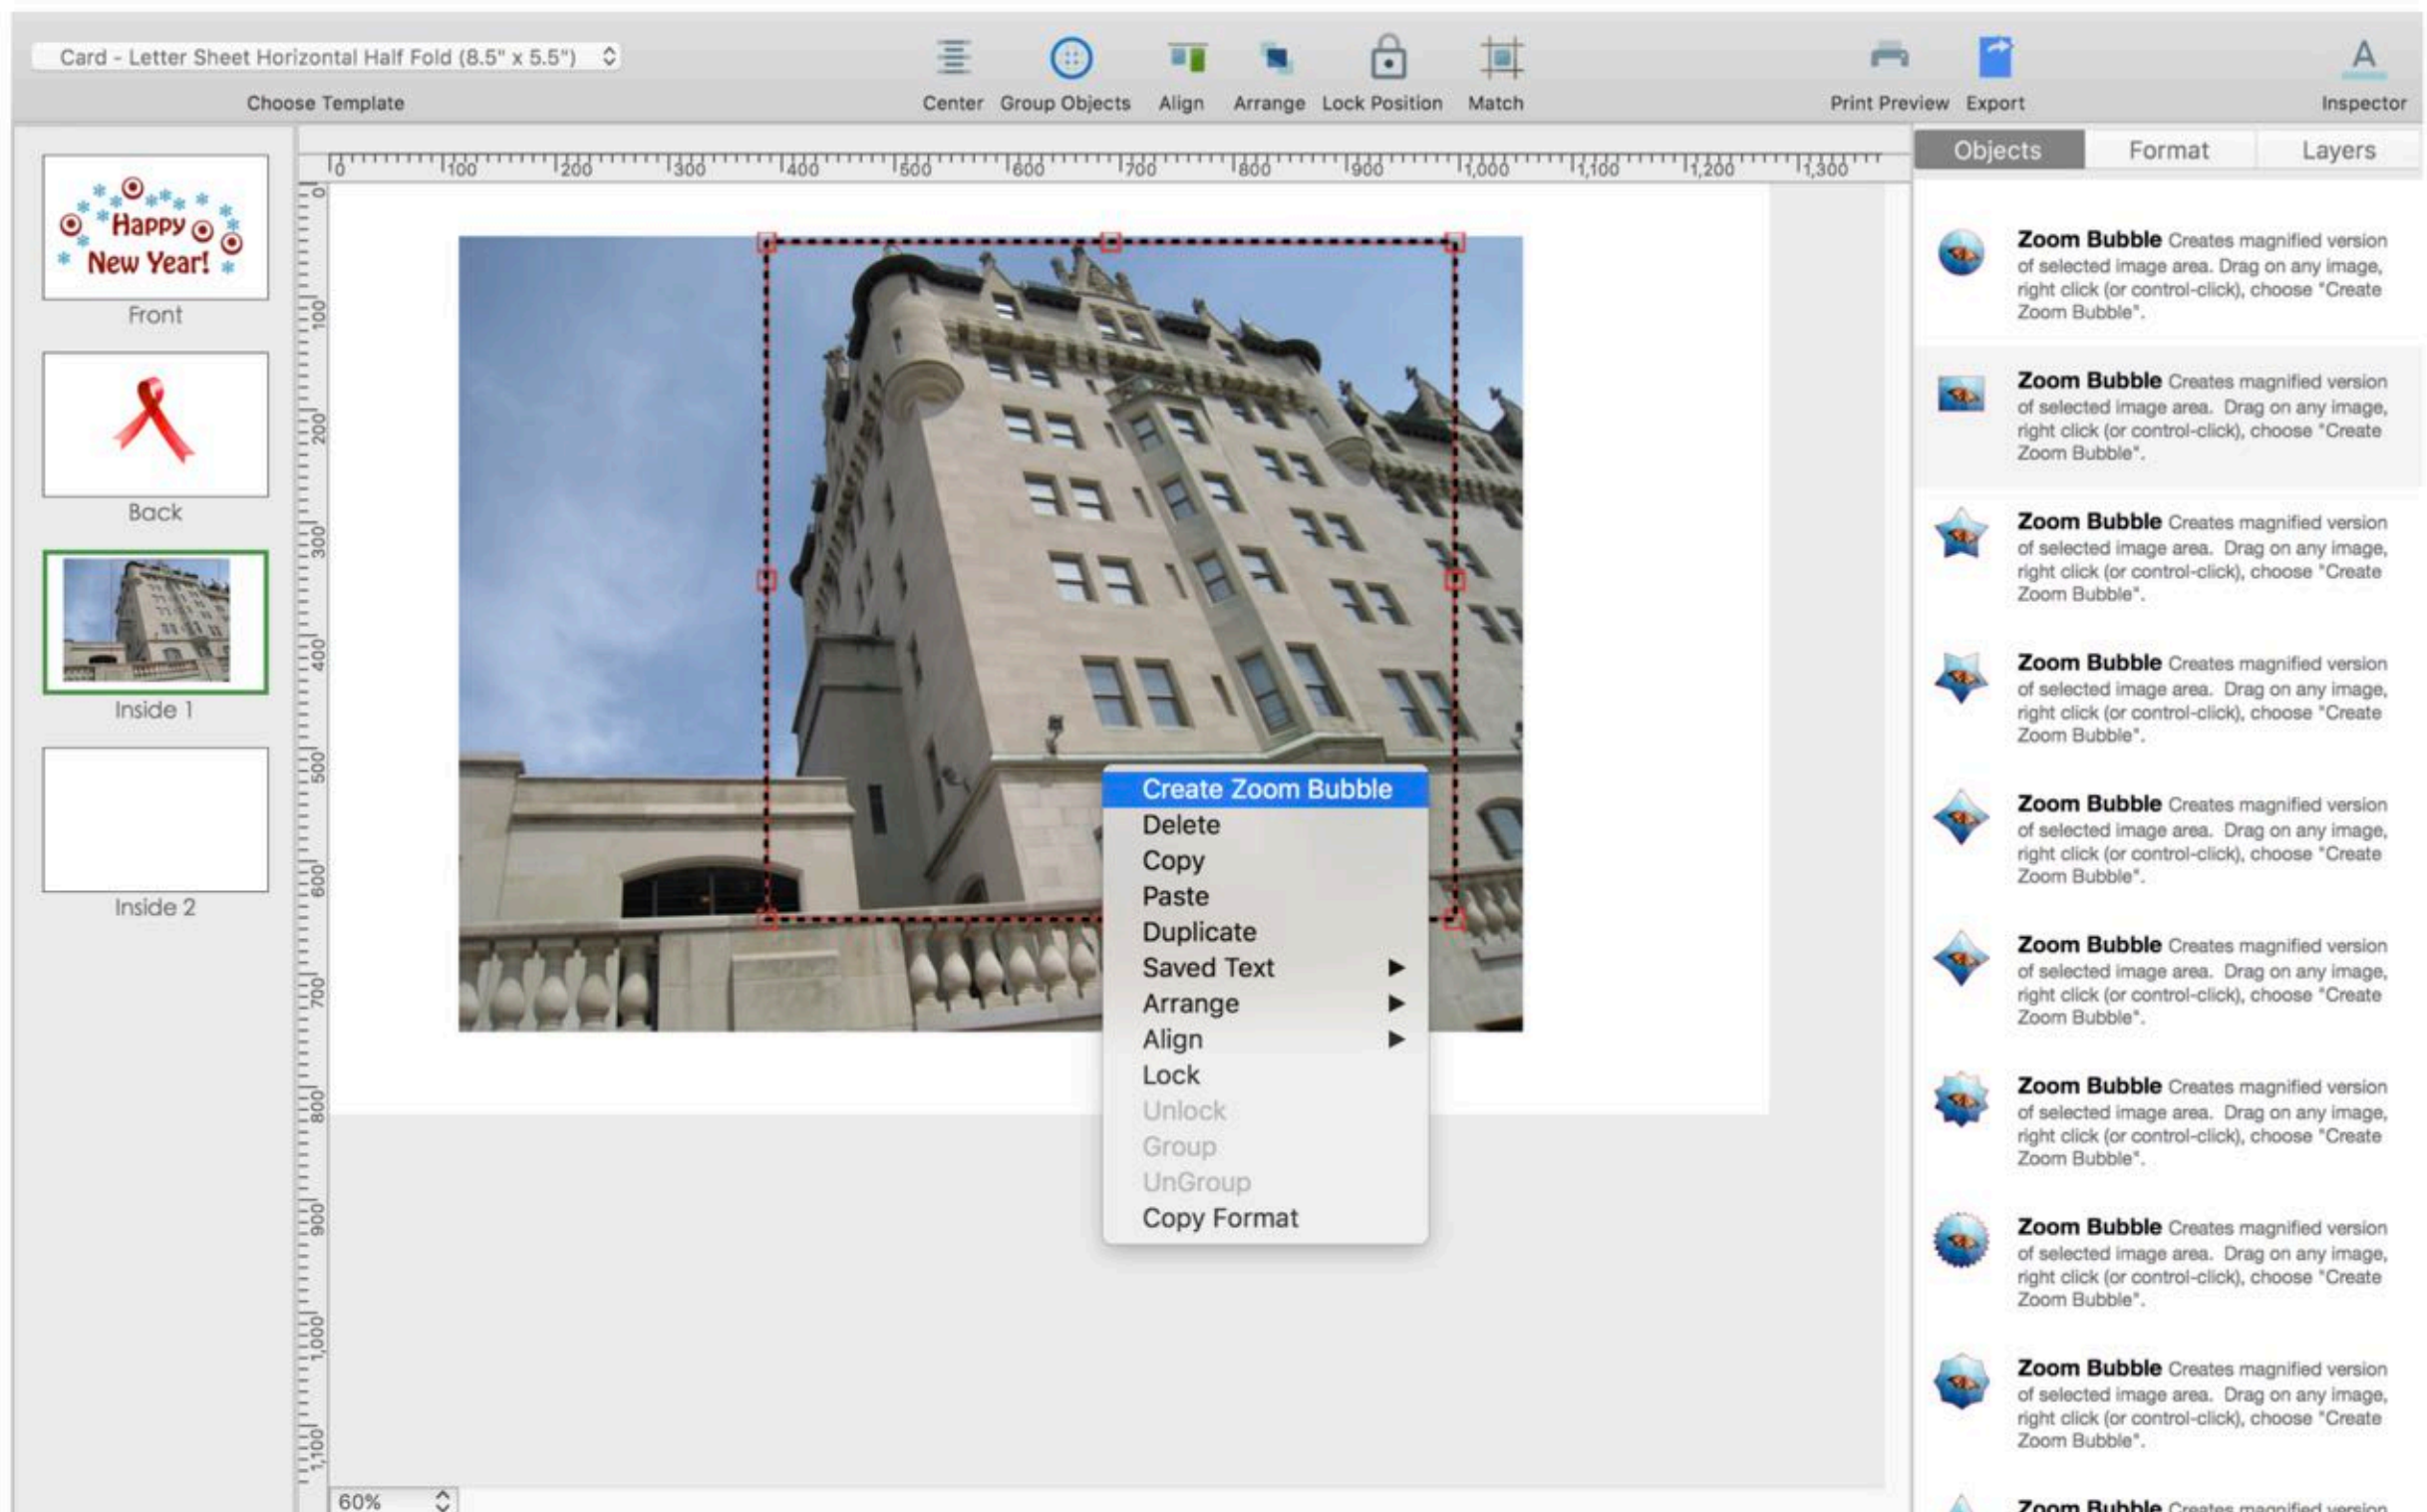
Card - Letter Sheet Horizontal Half Fold (8.5" x 5.5")

Choose Template

Center Group Objects Align Arrange Lock Position Match

Print Preview Export

Inspector

Objects Format Layers

0 100 200 300 400 500 600 700 800 900 1,000 1,100 1,200 1,300

0 100 200 300 400 500 600 700 800 900 1,000 1,100

Happy New Year!

Front

Back

Inside 1

Inside 2

Create Zoom Bubble
Delete
Copy
Paste
Duplicate
Saved Text ▶
Arrange ▶
Align ▶
Lock
Unlock
Group
UnGroup
Copy Format

60%

Zoom Bubble Creates magnified version of selected image area. Drag on any image, right click (or control-click), choose "Create Zoom Bubble".

Zoom Bubble Creates magnified version of selected image area. Drag on any image, right click (or control-click), choose "Create Zoom Bubble".

Zoom Bubble Creates magnified version of selected image area. Drag on any image, right click (or control-click), choose "Create Zoom Bubble".

Zoom Bubble Creates magnified version of selected image area. Drag on any image, right click (or control-click), choose "Create Zoom Bubble".

Zoom Bubble Creates magnified version of selected image area. Drag on any image, right click (or control-click), choose "Create Zoom Bubble".

Zoom Bubble Creates magnified version of selected image area. Drag on any image, right click (or control-click), choose "Create Zoom Bubble".

Zoom Bubble Creates magnified version of selected image area. Drag on any image, right click (or control-click), choose "Create Zoom Bubble".

Zoom Bubble Creates magnified version of selected image area. Drag on any image, right click (or control-click), choose "Create Zoom Bubble".

Zoom Bubble Creates magnified version of selected image area. Drag on any image, right click (or control-click), choose "Create Zoom Bubble".

Zoom Bubble Creates magnified version